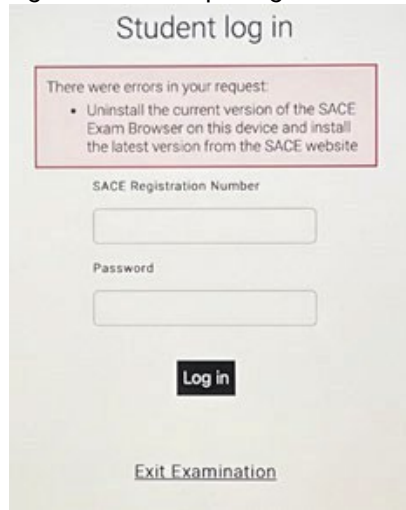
Student log in

There were errors in your request:
- Uninstall the current version of the SACE Exam Browser on this device and install the latest version from the SACE website

SACE Registration Number

Password

Log in

Exit Examination